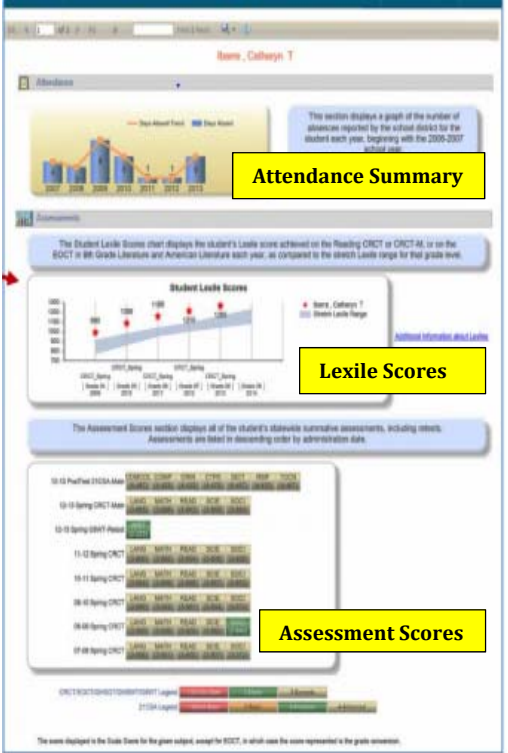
Ibarra , Catheryn T

Attendance

This section displays a graph of the number of absences reported by the school district for the student each year, beginning with the 2006-2007 school year.

Days Absent Trend   Days Absent

2007 2008 2009 2010 2011 2012 2013

Attendance Summary

Assessments

The Student Lexile Scores chart displays the student's Lexile score achieved on the Reading CRCT or CRCT-M, or on the EOCT in 8th Grade Literature and American Literature each year, as compared to the stretch Lexile range for that grade level.

Student Lexile Scores

Ibarra , Catheryn T
Stretch Lexile Range

Additional Information about Lexiles

Lexile Scores

The Assessment Scores section displays all of the student's statewide summative assessments, including retests. Assessments are listed in descending order by administration date.

12-13 Spring CRCT-Main

11-12 Spring CRCT

10-11 Spring CRCT

09-10 Spring CRCT

08-09 Spring CRCT

07-08 Spring CRCT

LANG MATH READ SCIE SOCI

Assessment Scores

CRCT/EOCT/GHSGT/GHSWT/GWRT Legend

The score displayed is the Scale Score for the given subject, except for EOCT, in which case the score represented is the grade conversion.